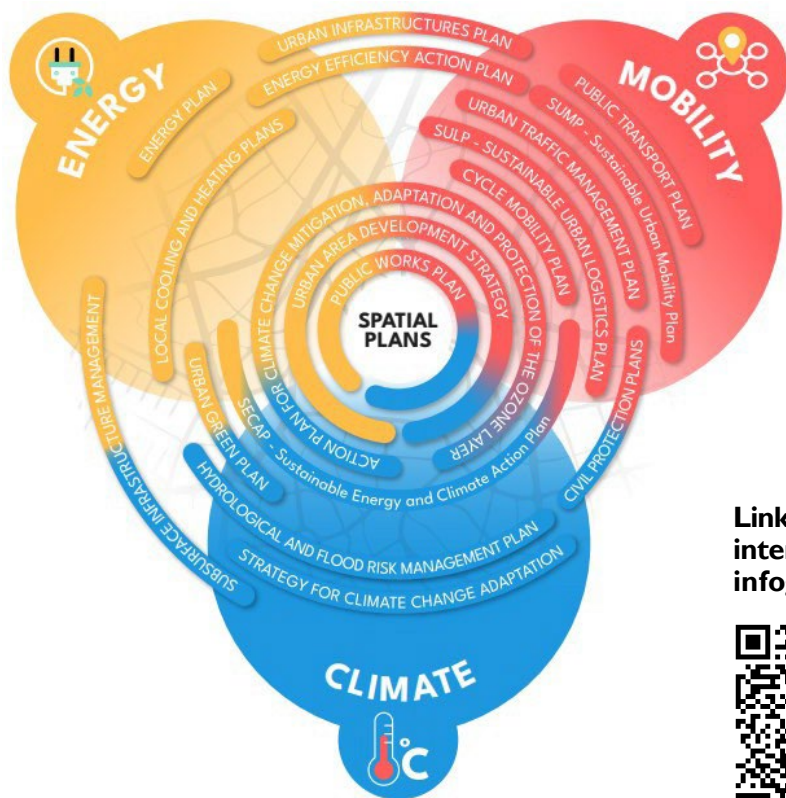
ENERGY

MOBILITY

CLIMATE

URBAN INFRASTRUCTURES PLAN

ENERGY EFFICIENCY ACTION PLAN

ENERGY PLAN

PUBLIC TRANSPORT PLAN

SUMP - Sustainable Urban Mobility Plan

URBAN TRAFFIC MANAGEMENT PLAN

SULP - SUSTAINABLE URBAN LOGISTICS PLAN

CYCLE MOBILITY PLAN

LOCAL COOLING AND HEATING PLANS

ACTION PLAN FOR CLIMATE CHANGE MITIGATION, ADAPTATION AND PROTECTION OF THE OZONE LAYER

URBAN AREA DEVELOPMENT STRATEGY

PUBLIC WORKS PLAN

SPATIAL PLANS

SUBSURFACE INFRASTRUCTURE MANAGEMENT

URBAN GREEN PLAN

SECAP - Sustainable Energy and Climate Action Plan

CIVIL PROTECTION PLANS

HYDROLOGICAL AND FLOOD RISK MANAGEMENT PLAN

STRATEGY FOR CLIMATE CHANGE ADAPTATION

°C

Link
inter
info